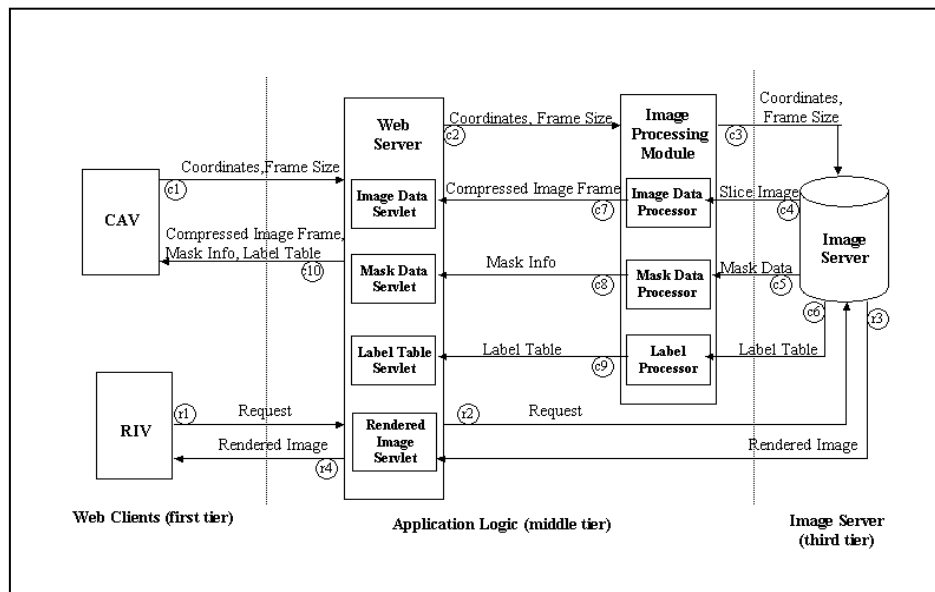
Web Server

Coordinates, Frame Size

c2

Image Processing Module

c3

Coordinates, Frame Size

Coordinates,Frame Size

c1

CAV

Image Data Servlet

Compressed Image Frame

c7

Image Data Processor

Slice Image

c4

Image Server

Compressed Image Frame, Mask Info, Label Table

c10

Mask Data Servlet

Mask Info

c8

Mask Data Processor

Mask Data

c5

c6

r3

Label Table Servlet

Label Table

c9

Label Processor

Label Table

RIV

r1

Request

Rendered Image Servlet

r2

Request

Rendered Image

r4

Rendered Image

Web Clients (first tier)

Application Logic (middle tier)

Image Server (third tier)